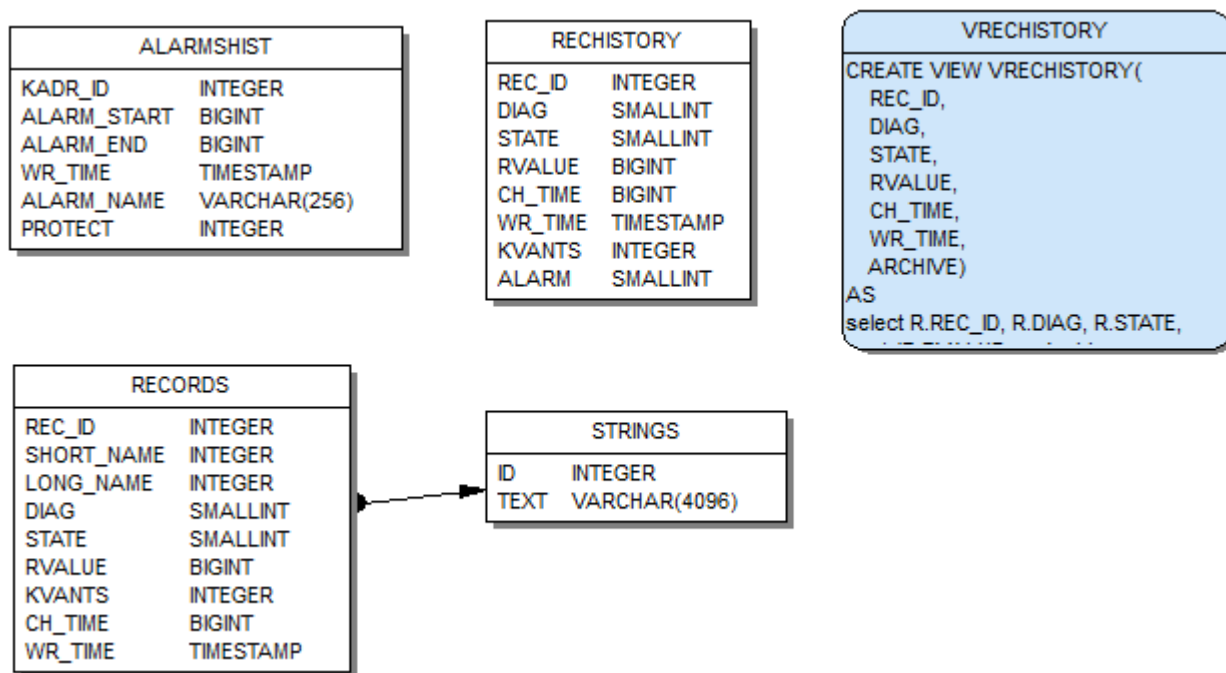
ALARMSHIST

| | |
|---|---|
| KADR_ID | INTEGER |
| ALARM_START | BIGINT |
| ALARM_END | BIGINT |
| WR_TIME | TIMESTAMP |
| ALARM_NAME | VARCHAR(256) |
| PROTECT | INTEGER |

RECHISTORY

| | |
|---|---|
| REC_ID | INTEGER |
| DIAG | SMALLINT |
| STATE | SMALLINT |
| RVALUE | BIGINT |
| CH_TIME | BIGINT |
| WR_TIME | TIMESTAMP |
| KVANTS | INTEGER |
| ALARM | SMALLINT |

VRECHISTORY

CREATE VIEW VRECHISTORY(
REC_ID,
DIAG,
STATE,
RVALUE,
CH_TIME,
WR_TIME,
ARCHIVE)
AS
select R.REC_ID, R.DIAG, R.STATE,
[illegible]

RECORDS

| | |
|---|---|
| REC_ID | INTEGER |
| SHORT_NAME | INTEGER |
| LONG_NAME | INTEGER |
| DIAG | SMALLINT |
| STATE | SMALLINT |
| RVALUE | BIGINT |
| KVANTS | INTEGER |
| CH_TIME | BIGINT |
| WR_TIME | TIMESTAMP |

STRINGS

| | |
|---|---|
| ID | INTEGER |
| TEXT | VARCHAR(4096) |